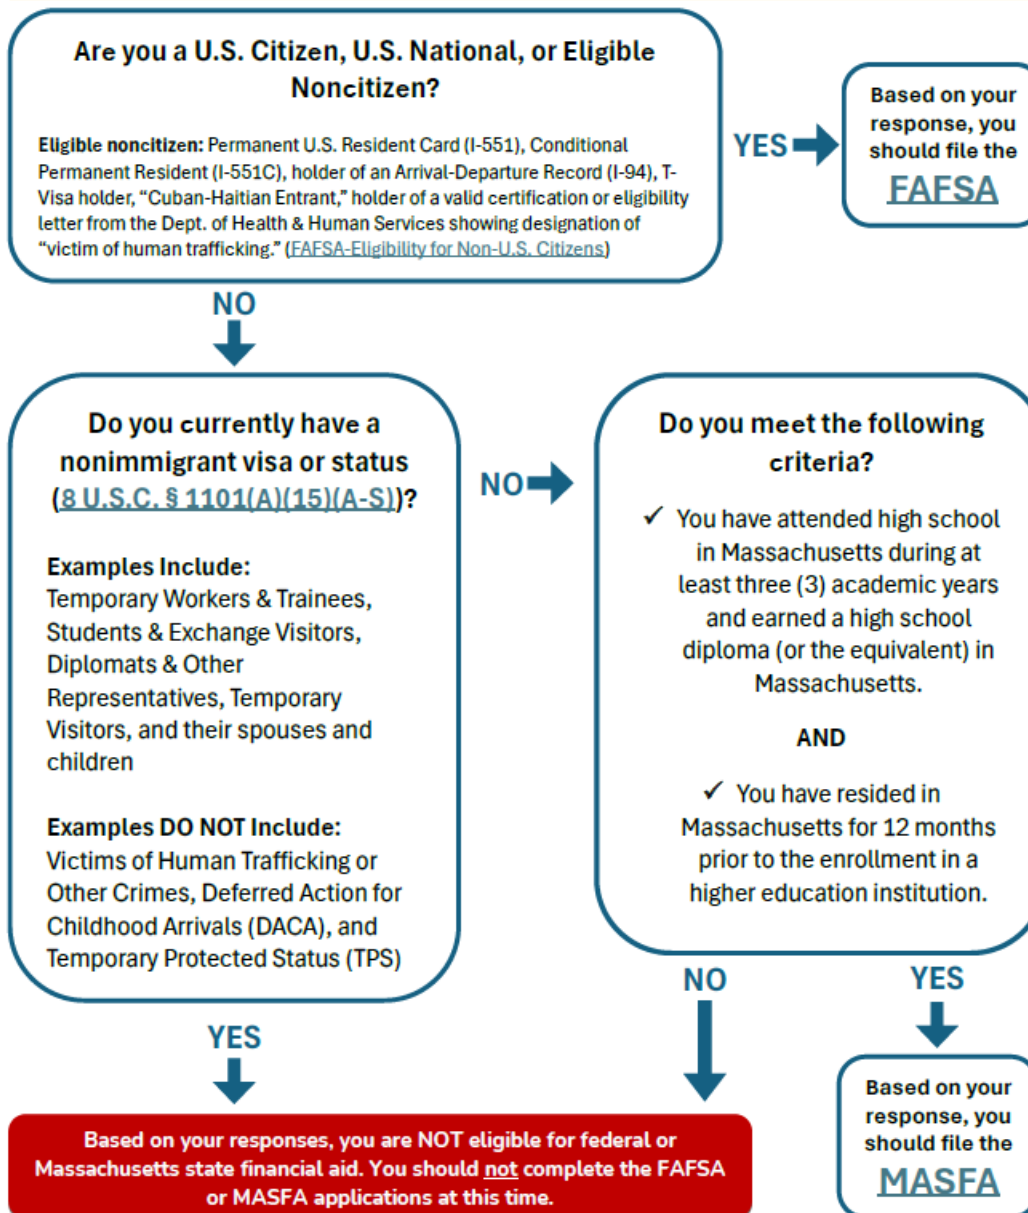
Are you a U.S. Citizen, U.S. National, or Eligible Noncitizen?

Eligible noncitizen: Permanent U.S. Resident Card (I-551), Conditional Permanent Resident (I-551C), holder of an Arrival-Departure Record (I-94), T-Visa holder, "Cuban-Haitian Entrant," holder of a valid certification or eligibility letter from the Dept. of Health & Human Services showing designation of "victim of human trafficking." (FAFSA-Eligibility for Non-U.S. Citizens)

YES

Based on your response, you should file the FAFSA

NO

Do you currently have a nonimmigrant visa or status (8 U.S.C. § 1101(A)(15)(A-S))?

Examples Include:
Temporary Workers & Trainees, Students & Exchange Visitors, Diplomats & Other Representatives, Temporary Visitors, and their spouses and children

Examples DO NOT Include:
Victims of Human Trafficking or Other Crimes, Deferred Action for Childhood Arrivals (DACA), and Temporary Protected Status (TPS)

NO

Do you meet the following criteria?

✓ You have attended high school in Massachusetts during at least three (3) academic years and earned a high school diploma (or the equivalent) in Massachusetts.

AND

✓ You have resided in Massachusetts for 12 months prior to the enrollment in a higher education institution.

YES

NO

YES

Based on your responses, you are NOT eligible for federal or Massachusetts state financial aid. You should not complete the FAFSA or MASFA applications at this time.

Based on your response, you should file the MASFA